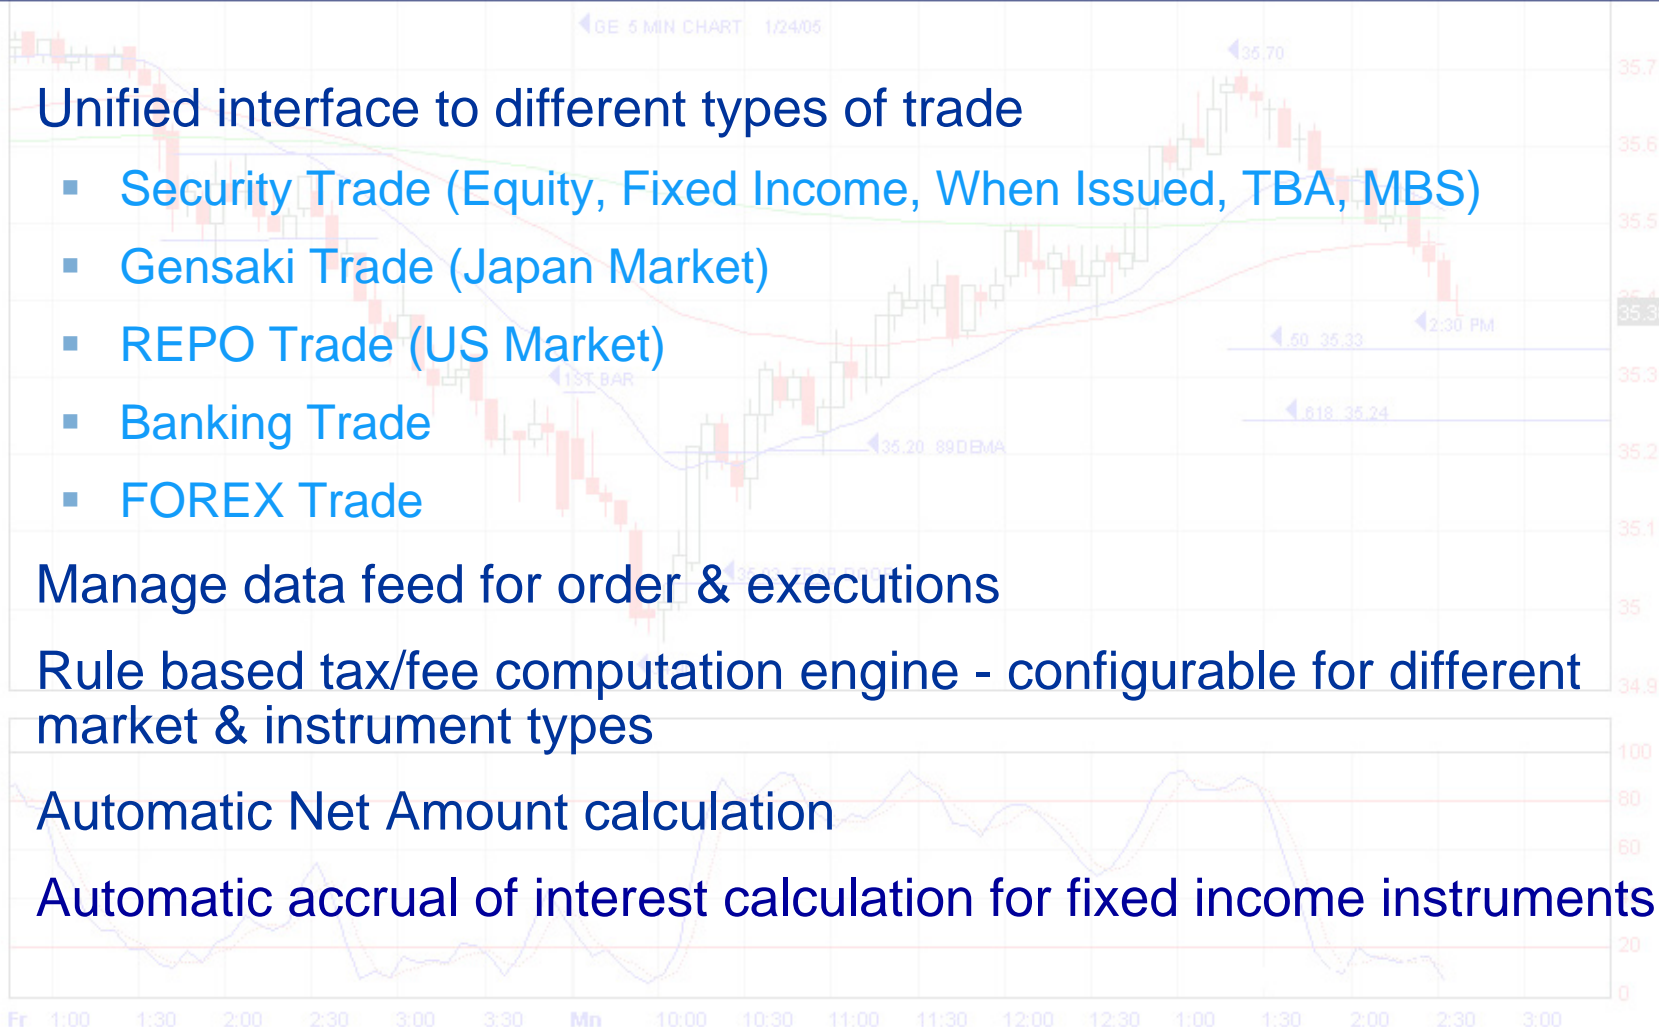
GE 5 MIN CHART 1/24/05

35.70

Unified interface to different types of trade

- Security Trade (Equity, Fixed Income, When Issued, TBA, MBS)
- Gensaki Trade (Japan Market)
- REPO Trade (US Market)
- Banking Trade
- FOREX Trade

Manage data feed for order & executions

Rule based tax/fee computation engine - configurable for different market & instrument types

Automatic Net Amount calculation

Automatic accrual of interest calculation for fixed income instruments

35.7
35.6
35.5
35.3
35.3
35.2
35.1
35
34.9
100
80
60
20
0

2:30 PM
.50 35.33
.618 35.24
1ST BAR
35.20 89DEMA

Fr 1:00 1:30 2:00 2:30 3:00 3:30 Mn 10:00 10:30 11:00 11:30 12:00 12:30 1:00 1:30 2:00 2:30 3:00